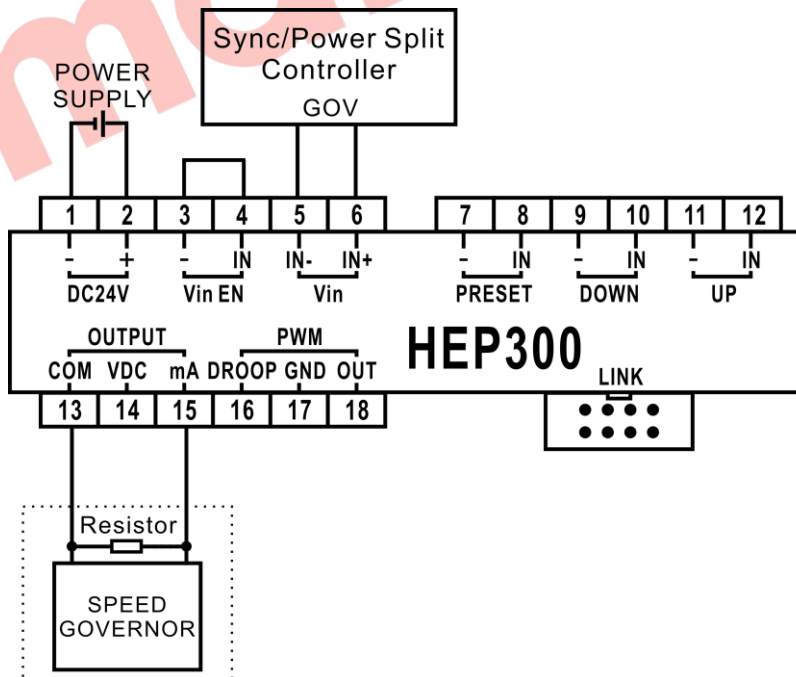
Sync/Power Split Controller
GOV
POWER SUPPLY
1 2 3 4 5 6 7 8 9 10 11 12
- + - IN IN- IN+ - IN - IN - IN
DC24V
Vin EN
Vin
PRESET
DOWN
UP
OUTPUT
PWM
COM VDC mA DROOP GND OUT
HEP300
LINK
13 14 15 16 17 18
Resistor
SPEED GOVERNOR